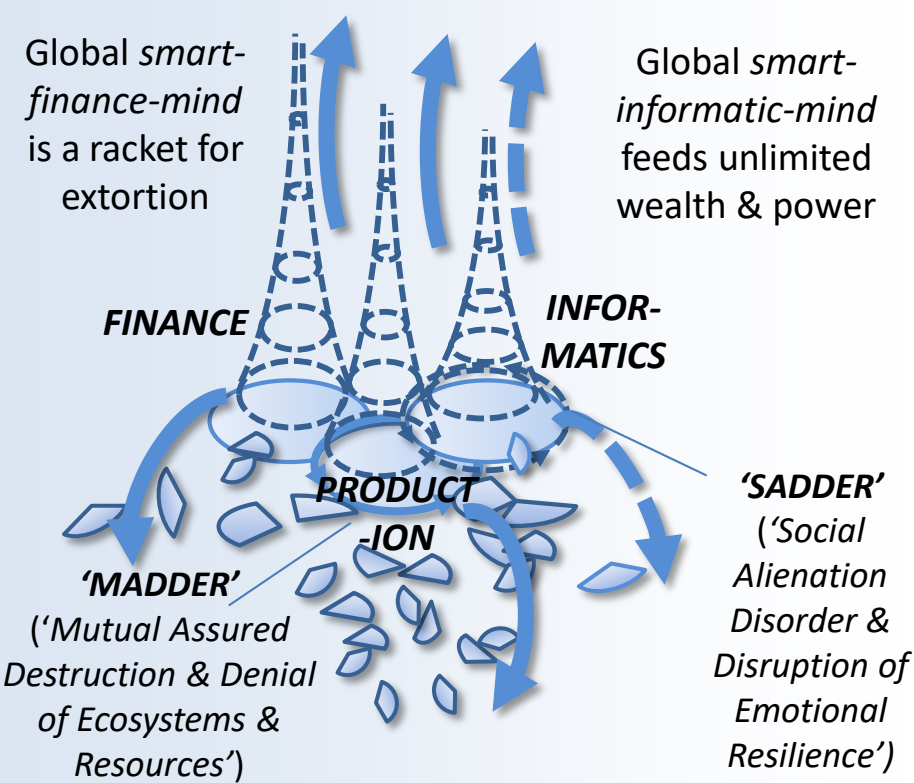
Global *smart-finance-mind* is a racket for extortion

Global *smart-informatic-mind* feeds unlimited wealth & power

***FINANCE***

***INFOR-MATICS***

***PRODUCT-ION***

***'MADDER'***
('*Mutual Assured Destruction & Denial of Ecosystems & Resources*')

***'SADDER'***
(*'Social Alienation Disorder & Disruption of Emotional Resilience'*)